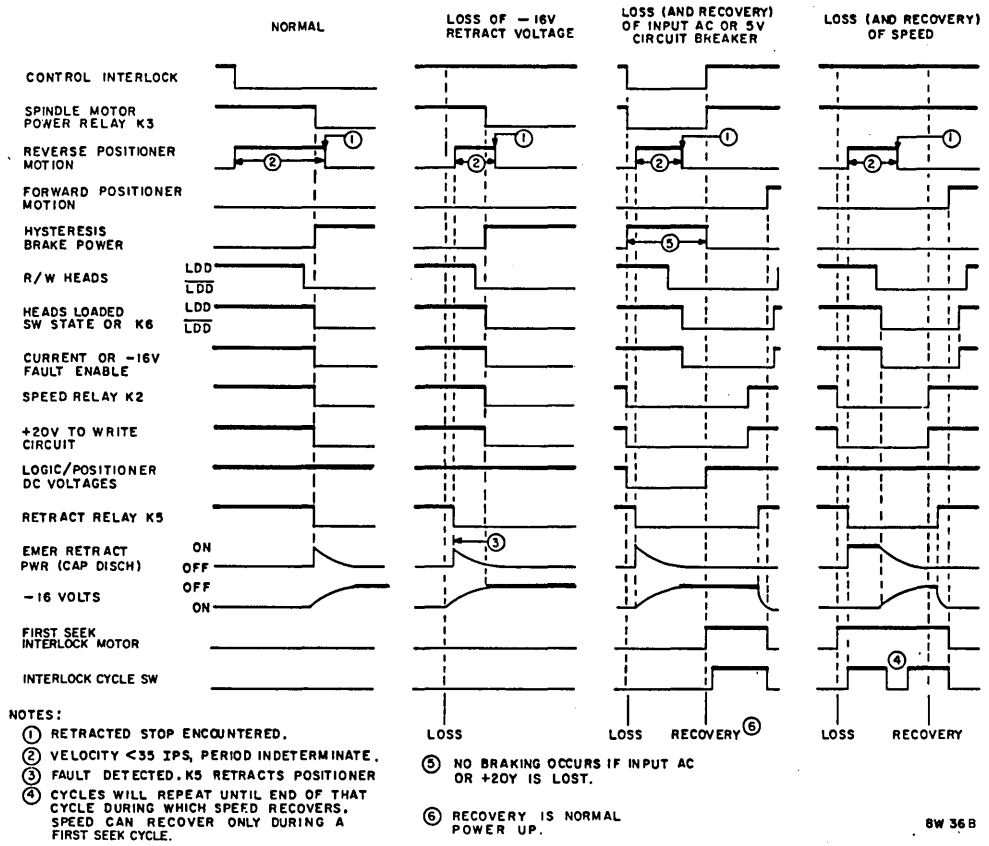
NORMAL

LOSS OF — 16V RETRACT VOLTAGE

LOSS (AND RECOVERY) OF INPUT AC OR 5V CIRCUIT BREAKER

LOSS (AND RECOVERY) OF SPEED

CONTROL INTERLOCK

SPINDLE MOTOR POWER RELAY K3

REVERSE POSITIONER MOTION

FORWARD POSITIONER MOTION

HYSTERESIS BRAKE POWER

R/W HEADS

LDD

$\overline{LDD}$

HEADS LOADED SW STATE OR K6

LDD

$\overline{LDD}$

CURRENT OR -16V FAULT ENABLE

SPEED RELAY K2

+20V TO WRITE CIRCUIT

LOGIC/POSITIONER DC VOLTAGES

RETRACT RELAY K5

EMER RETRACT PWR (CAP DISCH)

ON

OFF

-16 VOLTS

OFF

ON

FIRST SEEK INTERLOCK MOTOR

INTERLOCK CYCLE SW

1 2 1 2 3 1 2 5 1 2 4

LOSS

LOSS RECOVERY 6

LOSS RECOVERY

NOTES:
1 RETRACTED STOP ENCOUNTERED.
2 VELOCITY <35 IPS, PERIOD INDETERMINATE.
3 FAULT DETECTED. K5 RETRACTS POSITIONER
4 CYCLES WILL REPEAT UNTIL END OF THAT CYCLE DURING WHICH SPEED RECOVERS. SPEED CAN RECOVER ONLY DURING A FIRST SEEK CYCLE.

5 NO BRAKING OCCURS IF INPUT AC OR +20Y IS LOST.

6 RECOVERY IS NORMAL POWER UP.

8W 36B